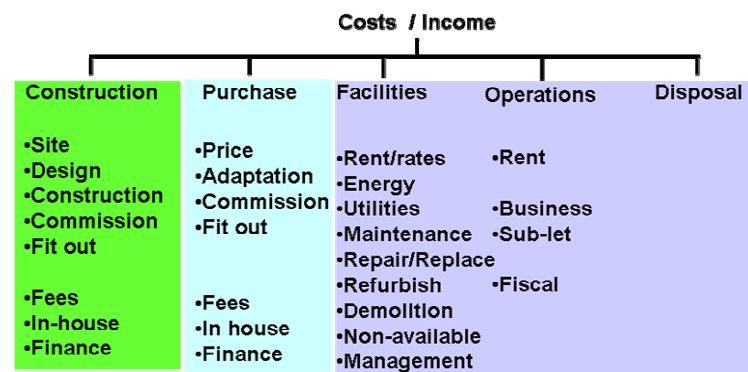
Costs / Income

Construction

•Site
•Design
•Construction
•Commission
•Fit out

•Fees
•In-house
•Finance

Purchase

•Price
•Adaptation
•Commission
•Fit out

•Fees
•In house
•Finance

Facilities

•Rent/rates
•Energy
•Utilities
•Maintenance
•Repair/Replace
•Refurbish
•Demolition
•Non-available
•Management

Operations

•Rent

•Business
•Sub-let

•Fiscal

Disposal